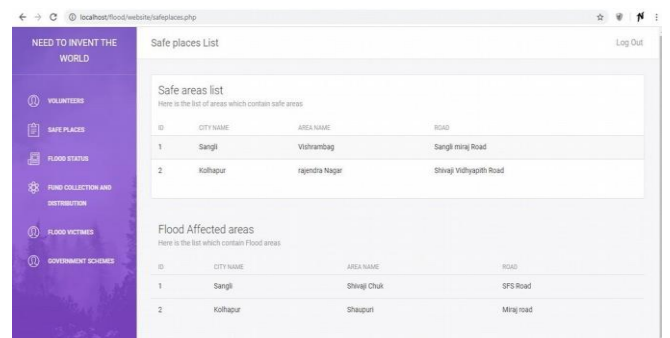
localhost/flood/website/safeplaces.php

NEED TO INVENT THE WORLD

VOLUNTEERS

SAFE PLACES

FLOOD STATUS

FUND COLLECTION AND DISTRIBUTION

FLOOD VICTIMES

GOVERNMENT SCHEMES

Safe places List

Log Out

Safe areas list
Here is the list of areas which contain safe areas

| ID | CITY NAME | AREA NAME | ROAD |
|---|---|---|---|
| 1 | Sangli | Vishrambag | Sangli miraj Road |
| 2 | Kolhapur | rajendra Nagar | Shivaji Vidhyapith Road |

Flood Affected areas
Here is the list which contain Flood areas

| ID | CITY NAME | AREA NAME | ROAD |
|---|---|---|---|
| 1 | Sangli | Shivaji Chuk | SFS Road |
| 2 | Kolhapur | Shaupuri | Miraj road |